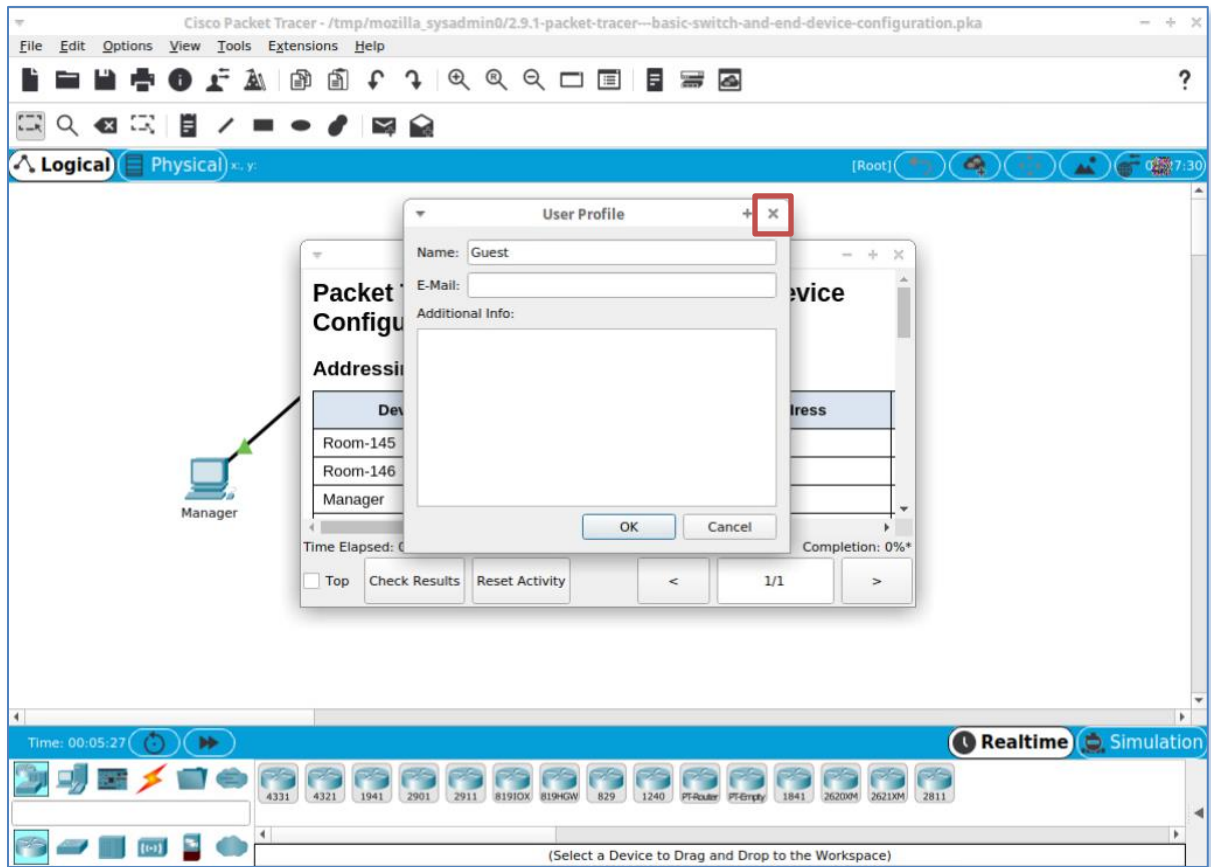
Cisco Packet Tracer - /tmp/mozilla_sysadmin0/2.9.1-packet-tracer---basic-switch-and-end-device-configuration.pka

File Edit Options View Tools Extensions Help

?

Logical Physical x:, y:

[Root]

7:30

User Profile

Name: Guest

E-Mail:

Additional Info:

OK Cancel

Packet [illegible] evice
Configu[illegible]

Addressi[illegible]

| Dev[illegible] | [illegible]ress |
|---|---|
| Room-145 | |
| Room-146 | |
| Manager | |

Time Elapsed: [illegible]

Completion: 0%*

Top Check Results Reset Activity < 1/1 >

Manager

Time: 00:05:27

Realtime Simulation

4331 4321 1941 2901 2911 819IOX 819HGW 829 1240 PT-Router PT-Empty 1841 2620XM 2621XM 2811

(Select a Device to Drag and Drop to the Workspace)